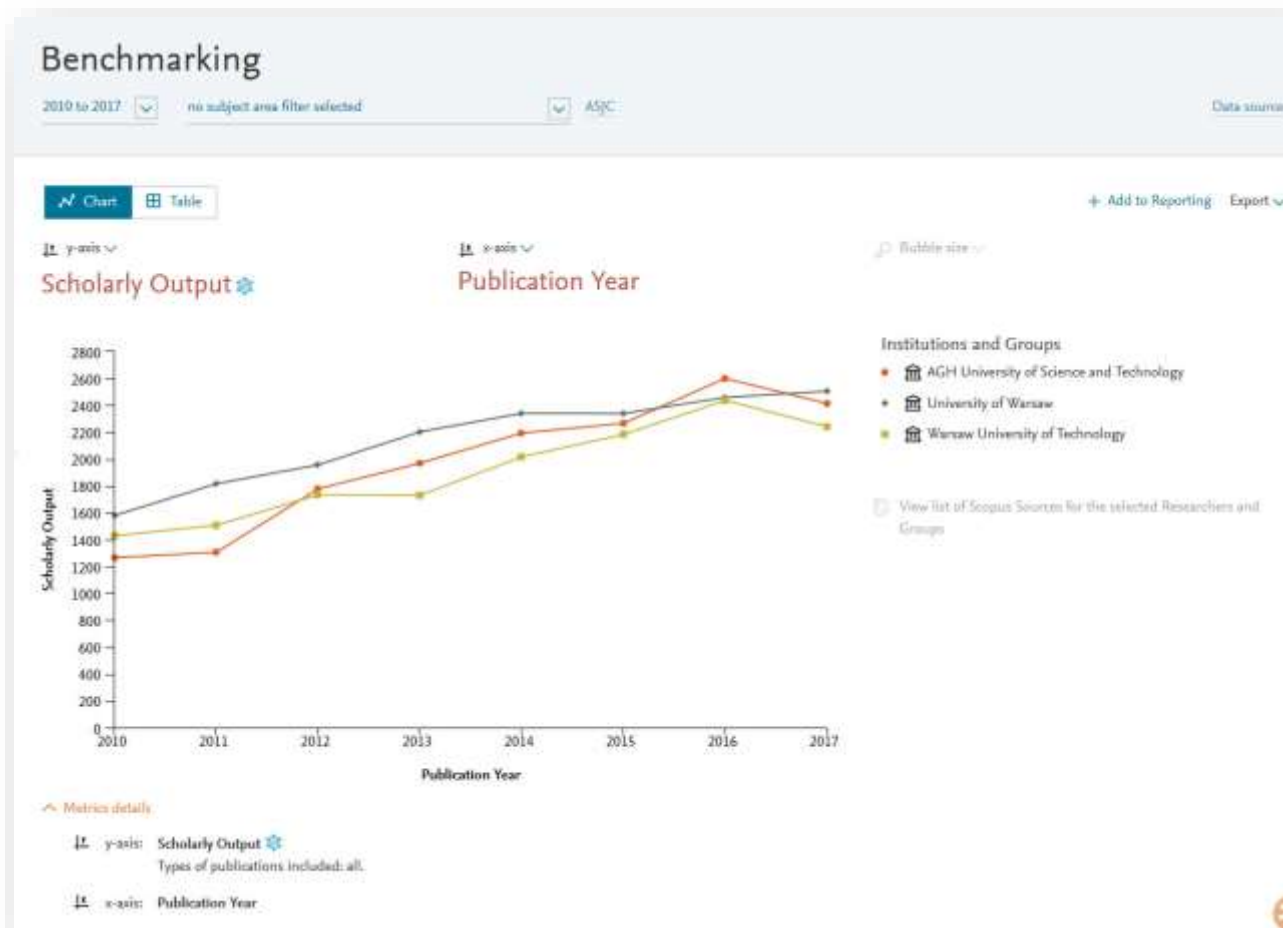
Benchmarking

2010 to 2017 no subject area filter selected ASJC Data source

Chart Table

+ Add to Reporting Export

y-axis x-axis Bubble size

Scholarly Output

Publication Year

Institutions and Groups

AGH University of Science and Technology

University of Warsaw

Warsaw University of Technology

View list of Scopus Sources for the selected Researchers and Groups

2800
2600
2400
2200
2000
1800
1600
1400
1200
1000
800
600
400
200
0

Scholarly Output

2010 2011 2012 2013 2014 2015 2016 2017

Publication Year

Metrics details

y-axis: Scholarly Output
Types of publications included: all.

x-axis: Publication Year